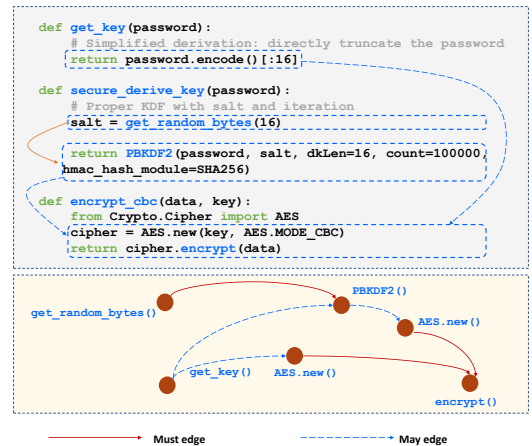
def get_key(password):
    # Simplified derivation: directly truncate the password
    return password.encode()[:16]

def secure_derive_key(password):
    # Proper KDF with salt and iteration
    salt = get_random_bytes(16)

    return PBKDF2(password, salt, dkLen=16, count=100000,
hmac_hash_module=SHA256)

def encrypt_cbc(data, key):
    from Crypto.Cipher import AES
    cipher = AES.new(key, AES.MODE_CBC)
    return cipher.encrypt(data)

PBKDF2()

get_random_bytes()

AES.new()

get_key()

AES.new()

encrypt()

Must edge

May edge